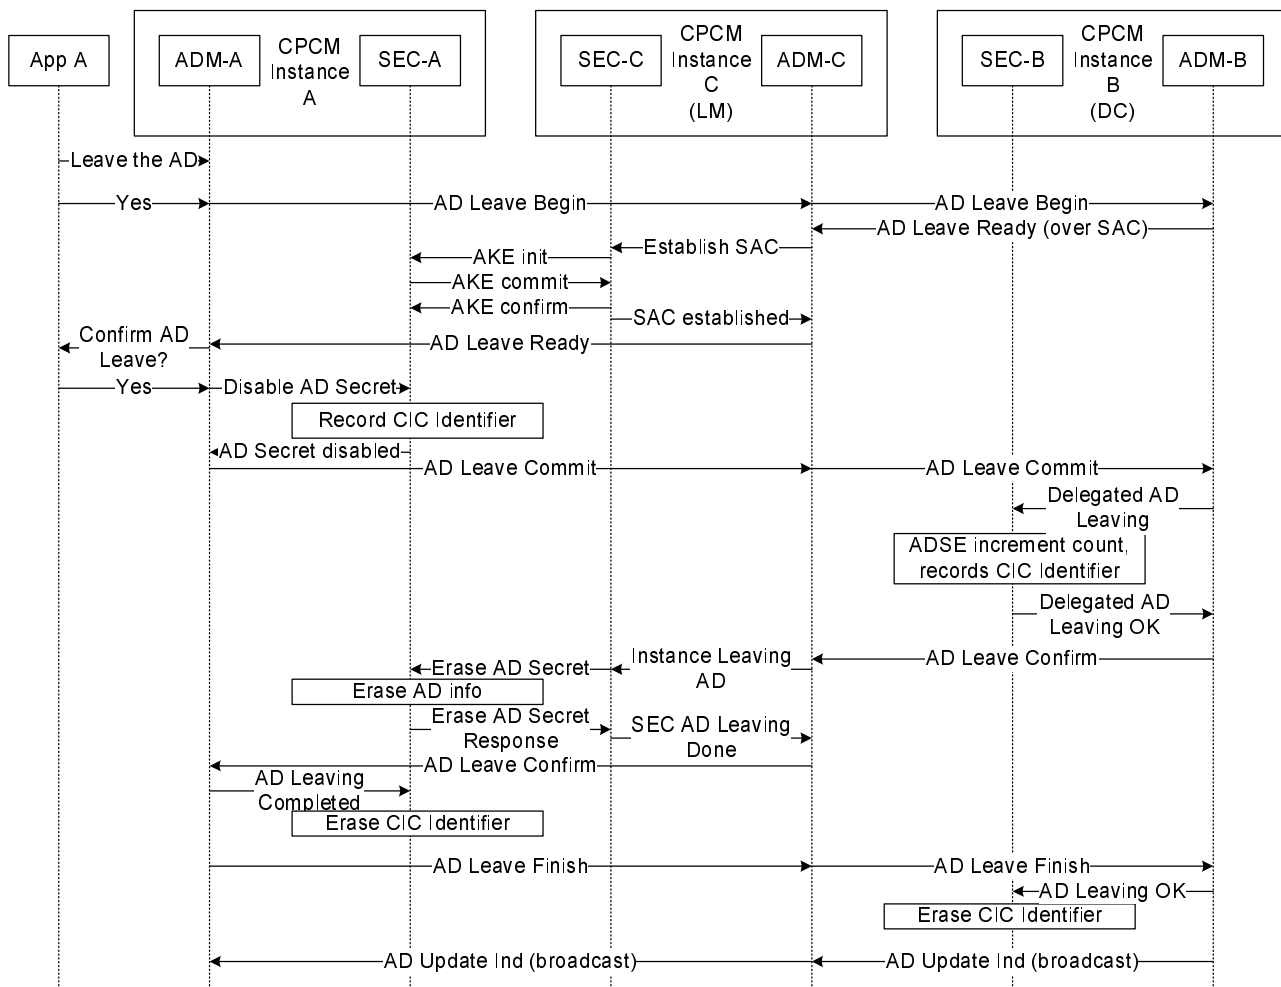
App A

ADM-A CPCM Instance A SEC-A

SEC-C CPCM Instance C (LM) ADM-C

SEC-B CPCM Instance B (DC) ADM-B

Leave the AD

Yes

AD Leave Begin

AD Leave Begin

AD Leave Ready (over SAC)

AKE init

Establish SAC

AKE commit

AKE confirm

SAC established

Confirm AD Leave?

AD Leave Ready

Yes

Disable AD Secret

Record CIC Identifier

AD Secret disabled

AD Leave Commit

AD Leave Commit

Delegated AD Leaving

ADSE increment count, records CIC Identifier

Delegated AD Leaving OK

Erase AD Secret

Instance Leaving AD

AD Leave Confirm

Erase AD info

Erase AD Secret Response

SEC AD Leaving Done

AD Leave Confirm

AD Leaving Completed

Erase CIC Identifier

AD Leave Finish

AD Leave Finish

AD Leaving OK

Erase CIC Identifier

AD Update Ind (broadcast)

AD Update Ind (broadcast)